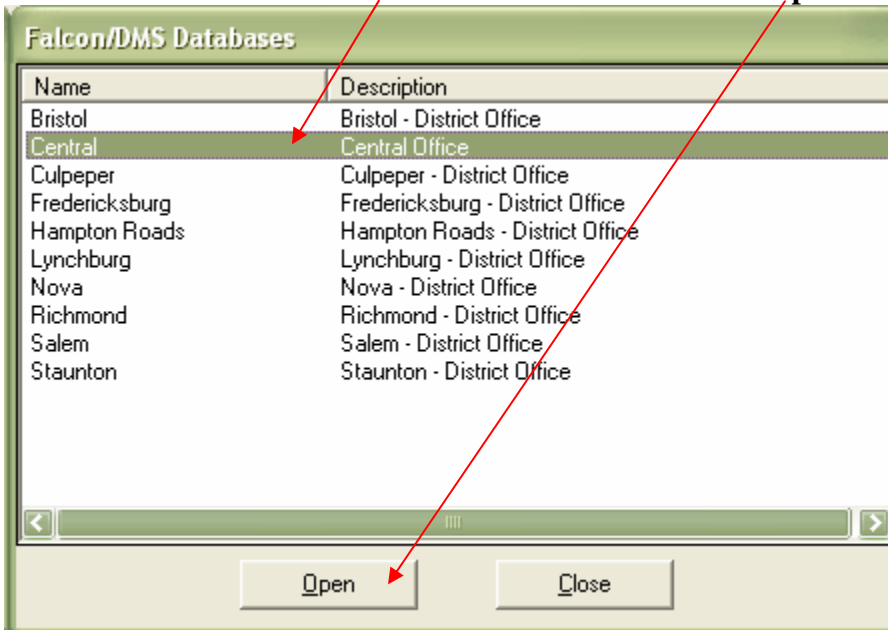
Falcon/DMS Databases

| Name | Description |
|---|---|
| Bristol | Bristol - District Office |
| Central | Central Office |
| Culpeper | Culpeper - District Office |
| Fredericksburg | Fredericksburg - District Office |
| Hampton Roads | Hampton Roads - District Office |
| Lynchburg | Lynchburg - District Office |
| Nova | Nova - District Office |
| Richmond | Richmond - District Office |
| Salem | Salem - District Office |
| Staunton | Staunton - District Office |

Open Close